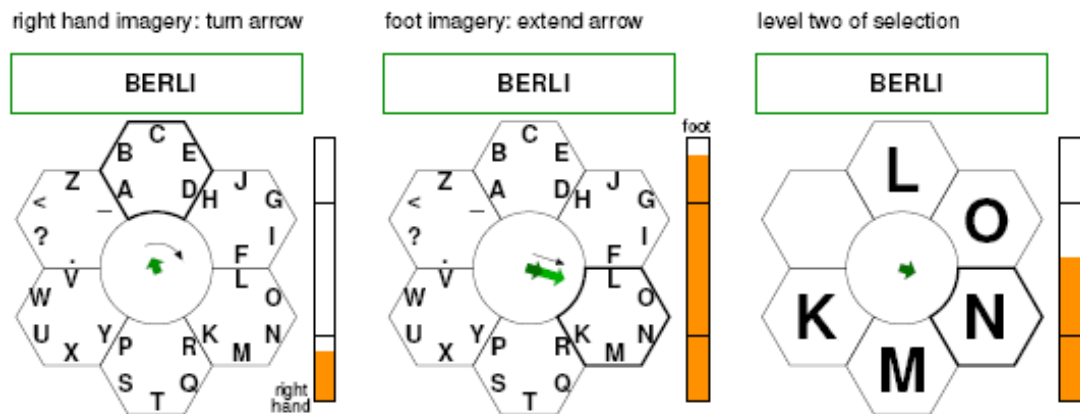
right hand imagery: turn arrow

BERLI

C B E A D _ Z < ? J H G I F L . V W U X Y P K R O N M S T Q

right hand

foot imagery: extend arrow

BERLI

foot

C B E A D _ Z < ? J H G I F L . V W U X Y P K R O N M S T Q

level two of selection

BERLI

L O K N M